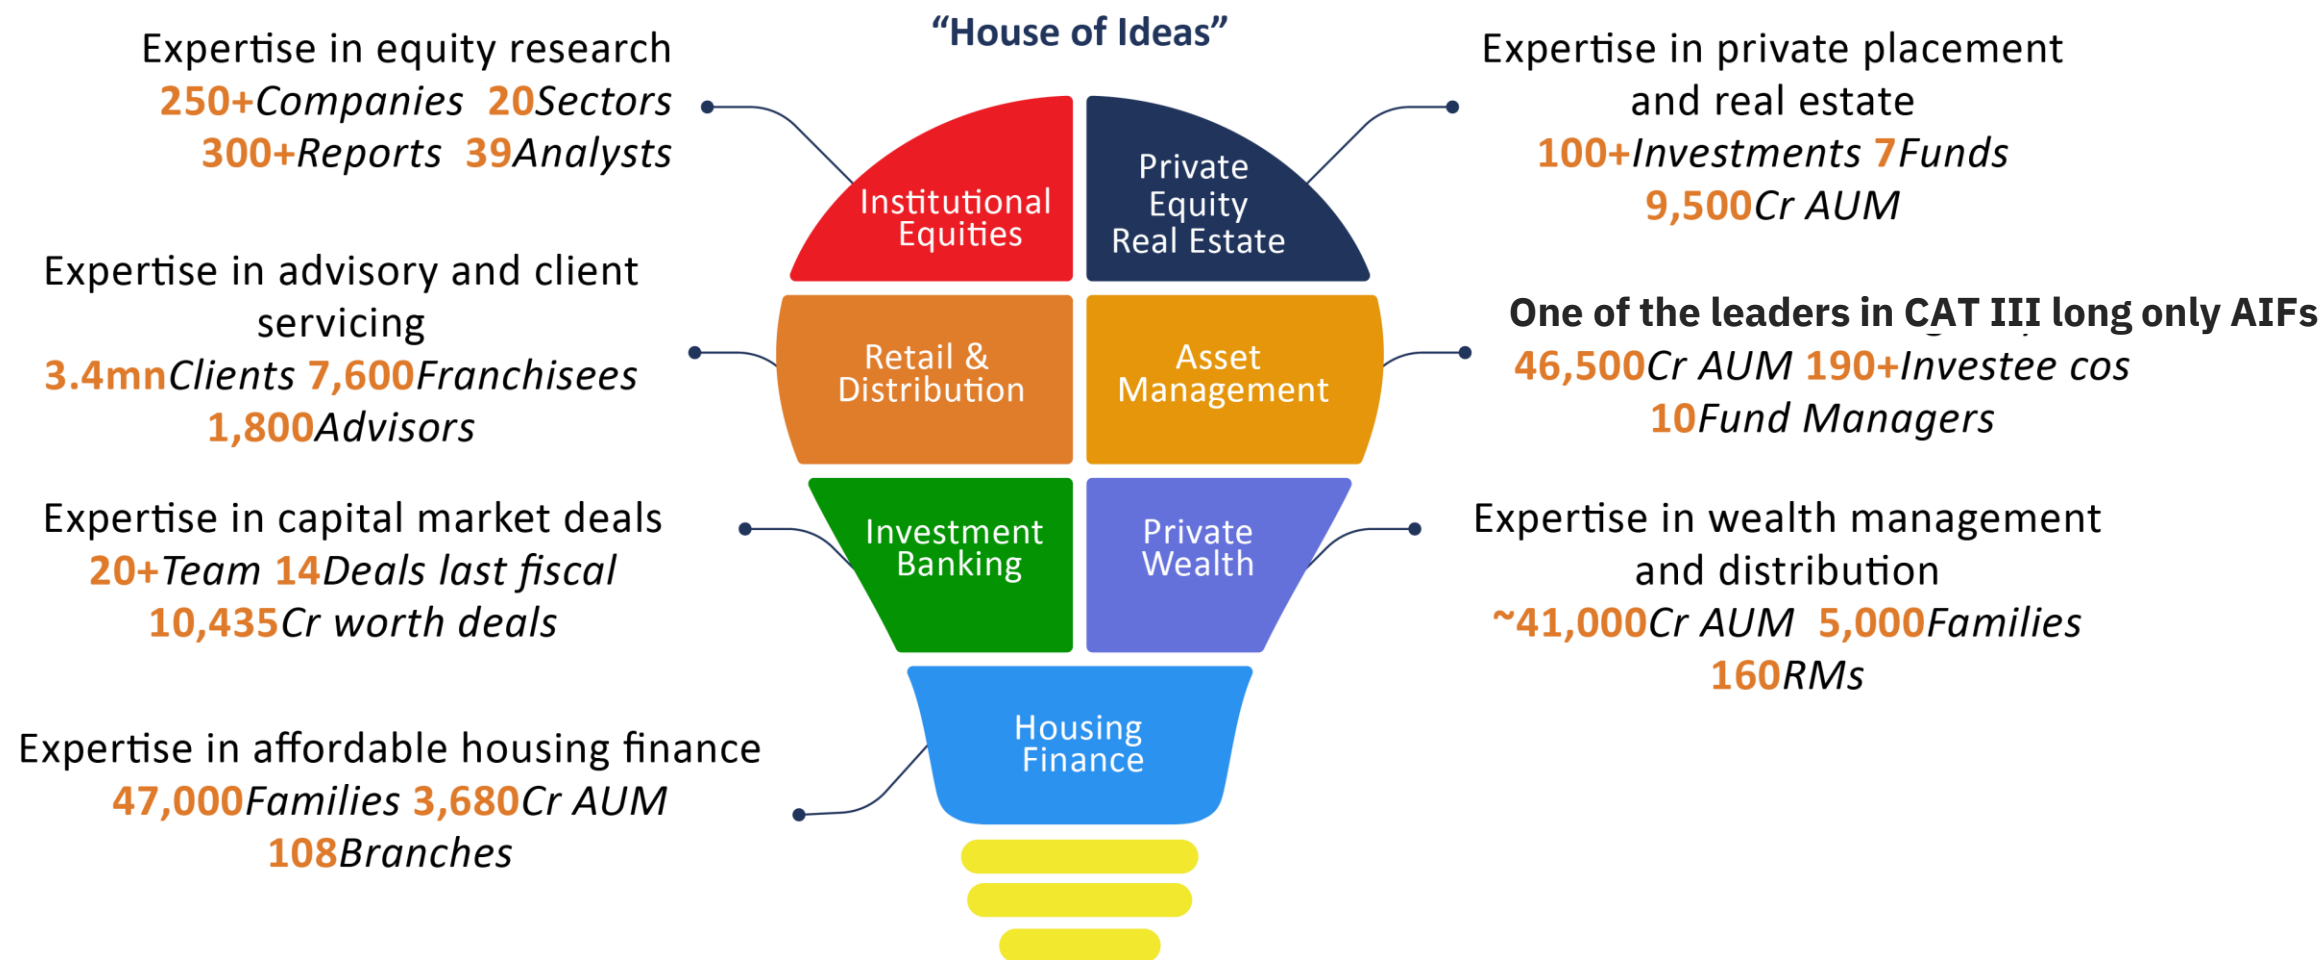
"House of Ideas"

Expertise in equity research
250+Companies 20Sectors
300+Reports 39Analysts

Expertise in private placement and real estate
100+Investments 7Funds
9,500Cr AUM

Institutional Equities

Private Equity Real Estate

Expertise in advisory and client servicing
3.4mnClients 7,600Franchisees
1,800Advisors

Retail & Distribution

Asset Management

One of the leaders in CAT III long only AIFs
46,500Cr AUM 190+Investee cos
10Fund Managers

Expertise in capital market deals
20+Team 14Deals last fiscal
10,435Cr worth deals

Investment Banking

Private Wealth

Expertise in wealth management and distribution
~41,000Cr AUM 5,000Families
160RMs

Housing Finance

Expertise in affordable housing finance
47,000Families 3,680Cr AUM
108Branches